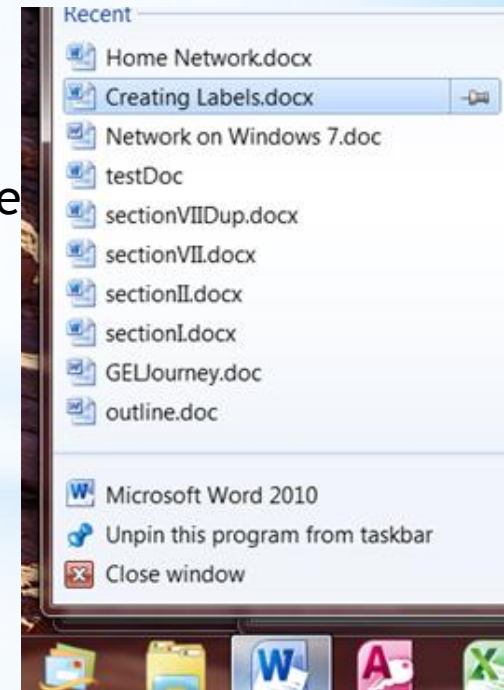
Recent
Home Network.docx
Creating Labels.docx
Network on Windows 7.doc
testDoc
sectionVIIDup.docx
sectionVII.docx
sectionII.docx
sectionI.docx
GELJourney.doc
outline.doc
Microsoft Word 2010
Unpin this program from taskbar
Close window